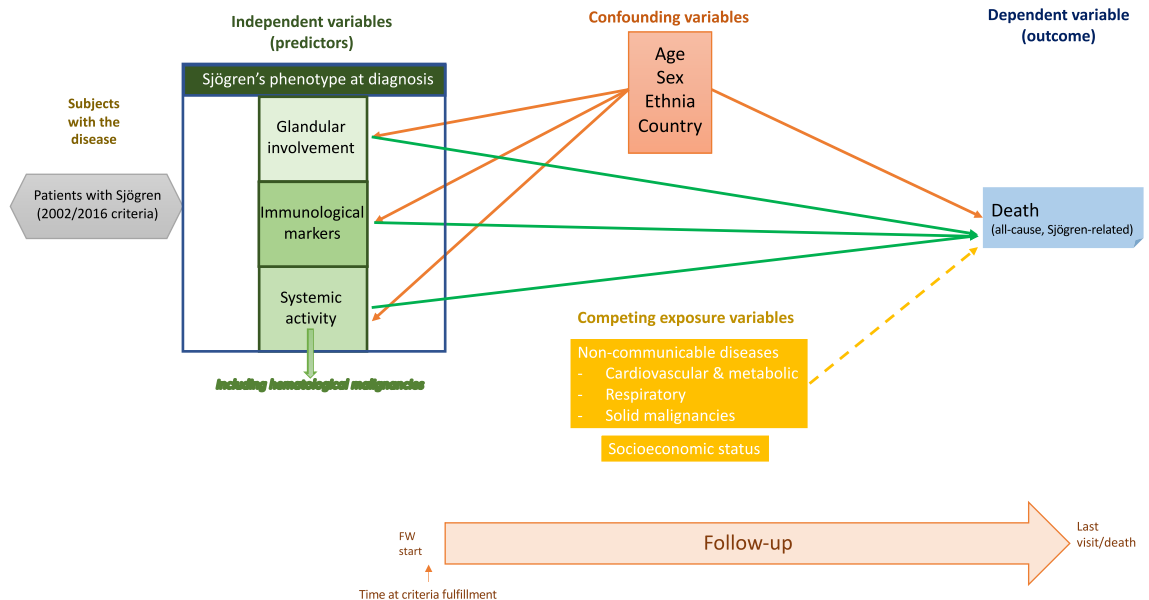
Independent variables (predictors)

Confounding variables

Dependent variable (outcome)

Sjögren's phenotype at diagnosis

Age
Sex
Ethnia
Country

Subjects with the disease

Glandular involvement

Patients with Sjögren (2002/2016 criteria)

Immunological markers

Death
(all-cause, Sjögren-related)

Systemic activity

Competing exposure variables

Non-communicable diseases
- Cardiovascular & metabolic
- Respiratory
- Solid malignancies

Including hematological malignancies

Socioeconomic status

FW start

Follow-up

Last visit/death

Time at criteria fulfillment